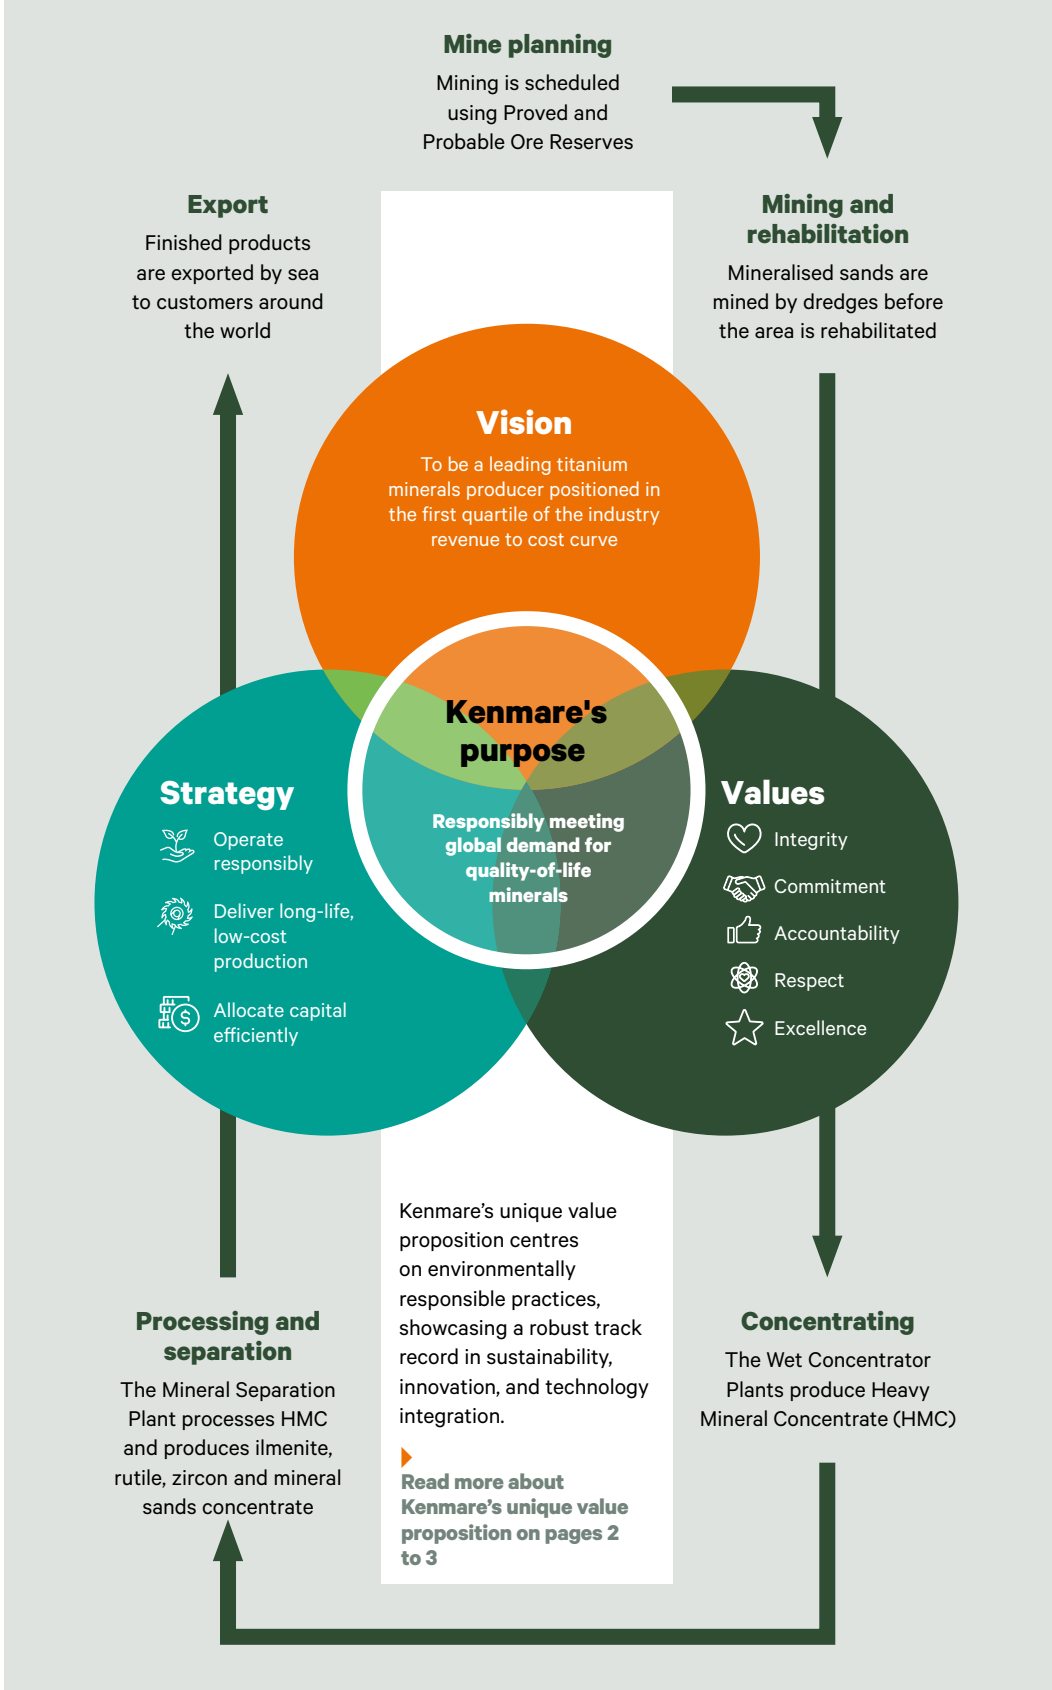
Mine planning
Mining is scheduled using Proved and Probable Ore Reserves

Export
Finished products are exported by sea to customers around the world

Mining and rehabilitation
Mineralised sands are mined by dredges before the area is rehabilitated

Vision
To be a leading titanium minerals producer positioned in the first quartile of the industry revenue to cost curve

Kenmare's purpose
Responsibly meeting global demand for quality-of-life minerals

Strategy
Operate responsibly
Deliver long-life, low-cost production
Allocate capital efficiently

Values
Integrity
Commitment
Accountability
Respect
Excellence

Kenmare's unique value proposition centres on environmentally responsible practices, showcasing a robust track record in sustainability, innovation, and technology integration.

Read more about Kenmare's unique value proposition on pages 2 to 3

Processing and separation
The Mineral Separation Plant processes HMC and produces ilmenite, rutile, zircon and mineral sands concentrate

Concentrating
The Wet Concentrator Plants produce Heavy Mineral Concentrate (HMC)